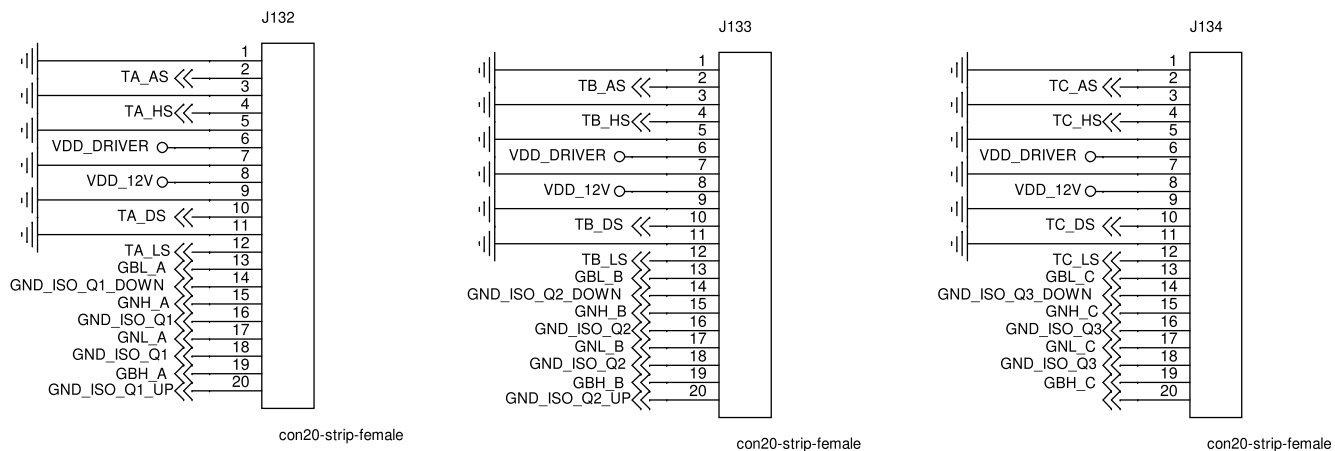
J132

1
TA_AS 2
3
TA_HS 4
5
VDD_DRIVER 6
7
VDD_12V 8
9
TA_DS 10
11
TA_LS 12
GBL_A 13
GND_ISO_Q1_DOWN 14
GNH_A 15
GND_ISO_Q1 16
GNL_A 17
GND_ISO_Q1 18
GBH_A 19
GND_ISO_Q1_UP 20

con20-strip-female

J133

1
TB_AS 2
3
TB_HS 4
5
VDD_DRIVER 6
7
VDD_12V 8
9
TB_DS 10
11
TB_LS 12
GBL_B 13
GND_ISO_Q2_DOWN 14
GNH_B 15
GND_ISO_Q2 16
GNL_B 17
GND_ISO_Q2 18
GBH_B 19
GND_ISO_Q2_UP 20

con20-strip-female

J134

1
TC_AS 2
3
TC_HS 4
5
VDD_DRIVER 6
7
VDD_12V 8
9
TC_DS 10
11
TC_LS 12
GBL_C 13
GND_ISO_Q3_DOWN 14
GNH_C 15
GND_ISO_Q3 16
GNL_C 17
GND_ISO_Q3 18
GBH_C 19
20

con20-strip-female